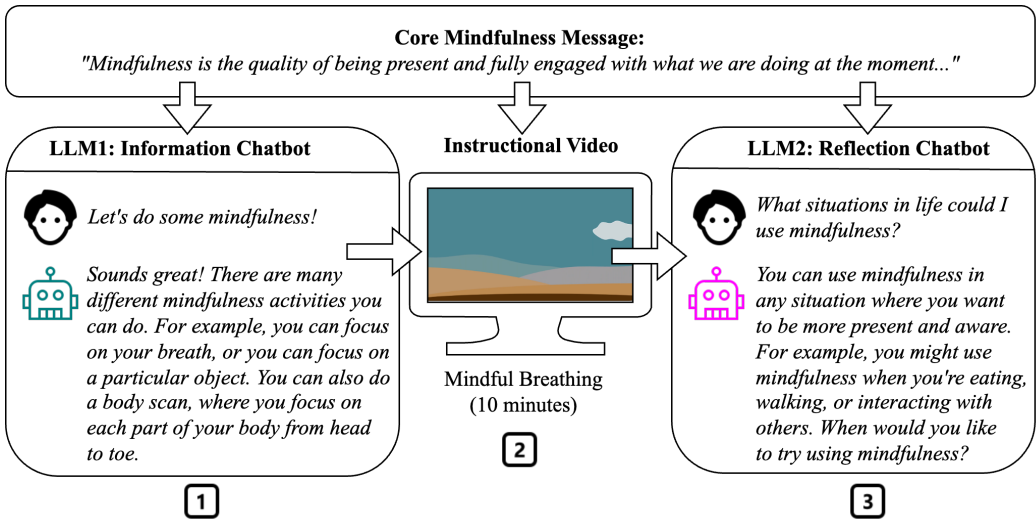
Core Mindfulness Message:
"Mindfulness is the quality of being present and fully engaged with what we are doing at the moment..."

LLM1: Information Chatbot

Let's do some mindfulness!

Sounds great! There are many different mindfulness activities you can do. For example, you can focus on your breath, or you can focus on a particular object. You can also do a body scan, where you focus on each part of your body from head to toe.

1

Instructional Video

Mindful Breathing
(10 minutes)

2

LLM2: Reflection Chatbot

What situations in life could I use mindfulness?

You can use mindfulness in any situation where you want to be more present and aware. For example, you might use mindfulness when you're eating, walking, or interacting with others. When would you like to try using mindfulness?

3